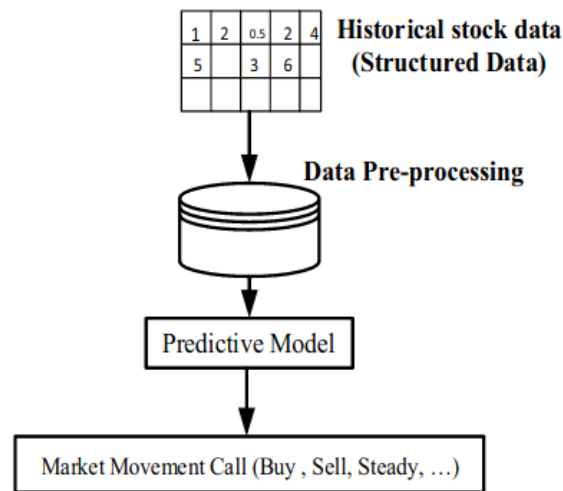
| 1 | 2 | 0.5 | 2 | 4 |
|---|---|---|---|---|
| 5 |  | 3 | 6 |  |
|  |  |  |  |  |

Historical stock data (Structured Data)

Data Pre-processing

Predictive Model

Market Movement Call (Buy , Sell, Steady, …)